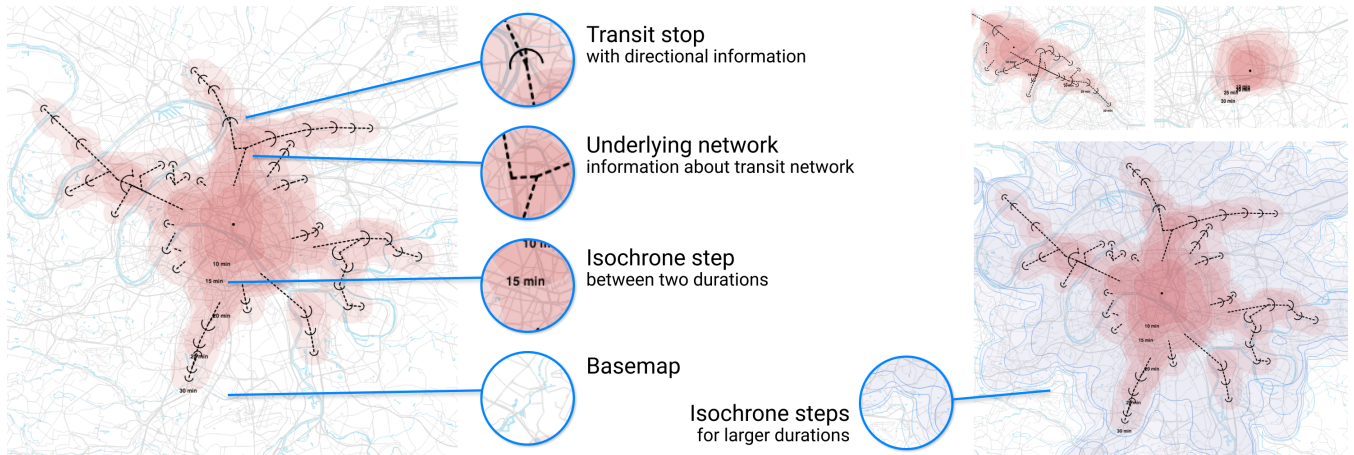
10 min
15 min
20 min
25 min
30 min

10 m
15 min

Transit stop
with directional information

Underlying network
information about transit network

Isochrone step
between two durations

Basemap

Isochrone steps
for larger durations

25 min
30 min

10 min
15 min
30 min